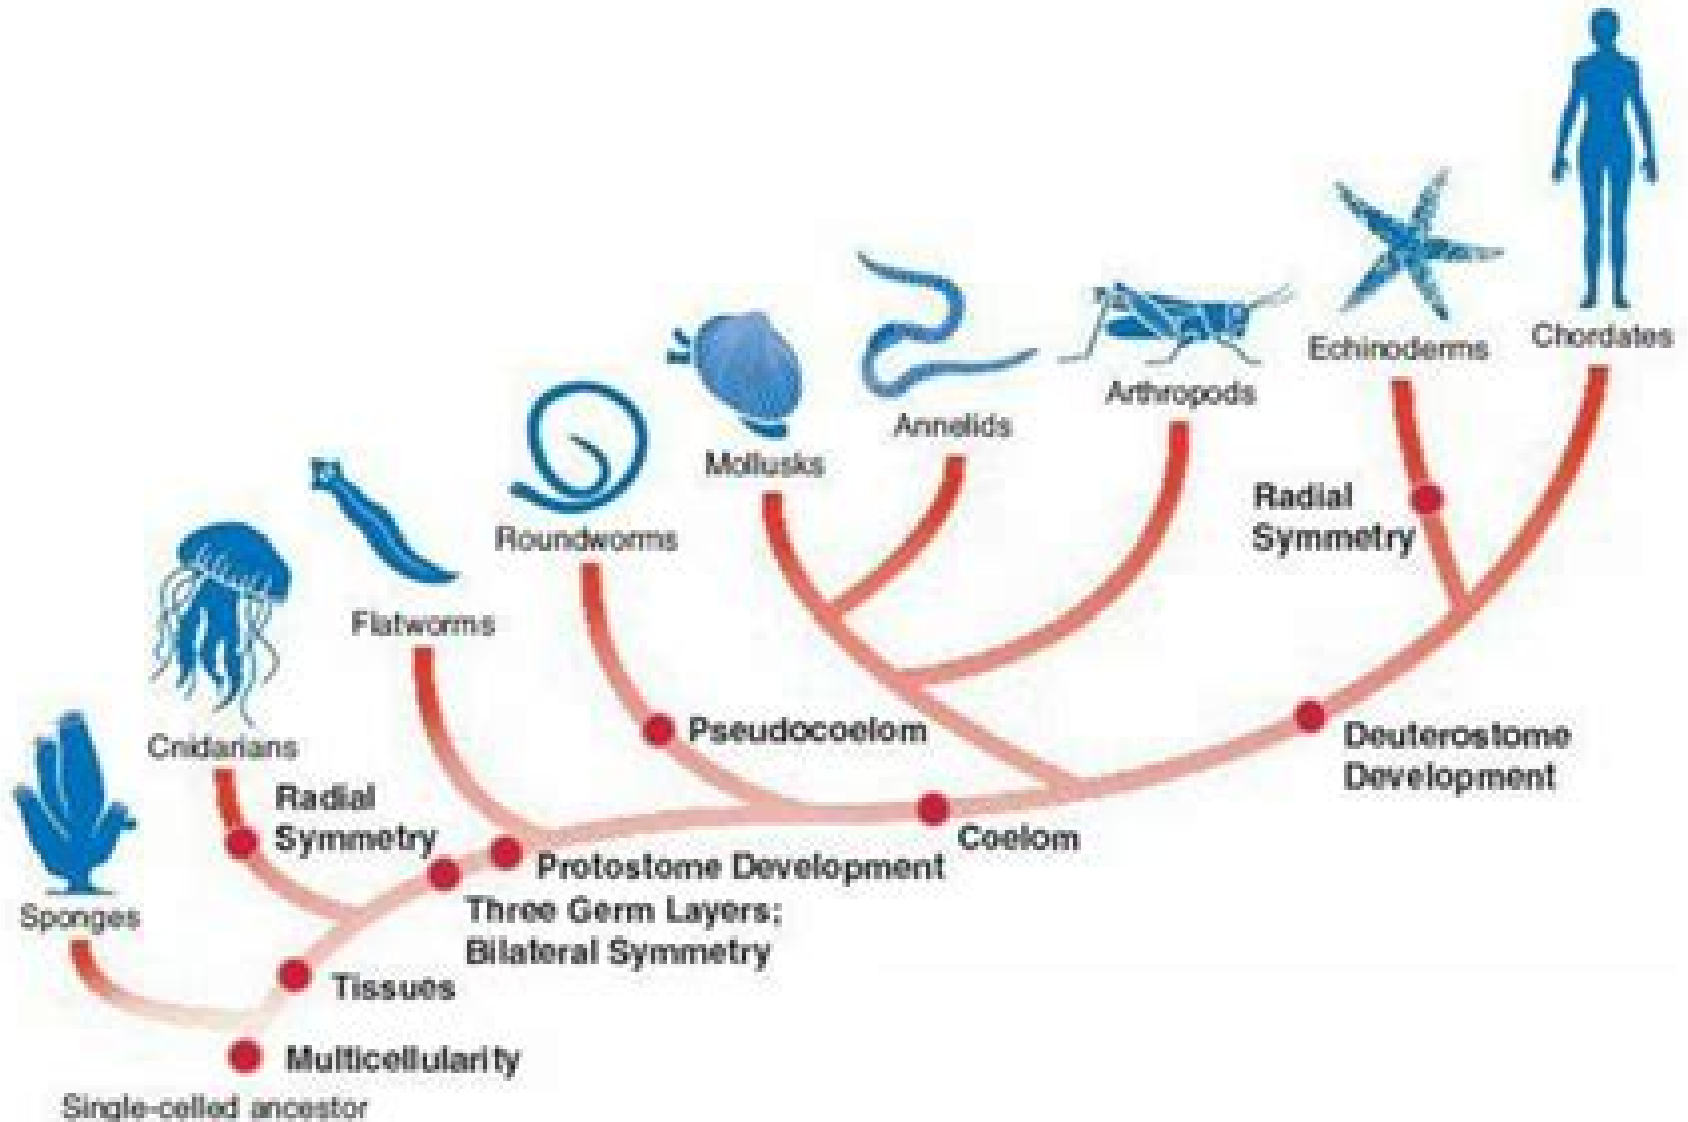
Chordates

Echinoderms

Arthropods

Annelids

Mollusks

Roundworms

Flatworms

Cnidarians

Sponges

Radial Symmetry

Deuterostome Development

Pseudocoelom

Coelom

Radial Symmetry

Protostome Development

Three Germ Layers; Bilateral Symmetry

Tissues

Multicellularity

Single-celled ancestor